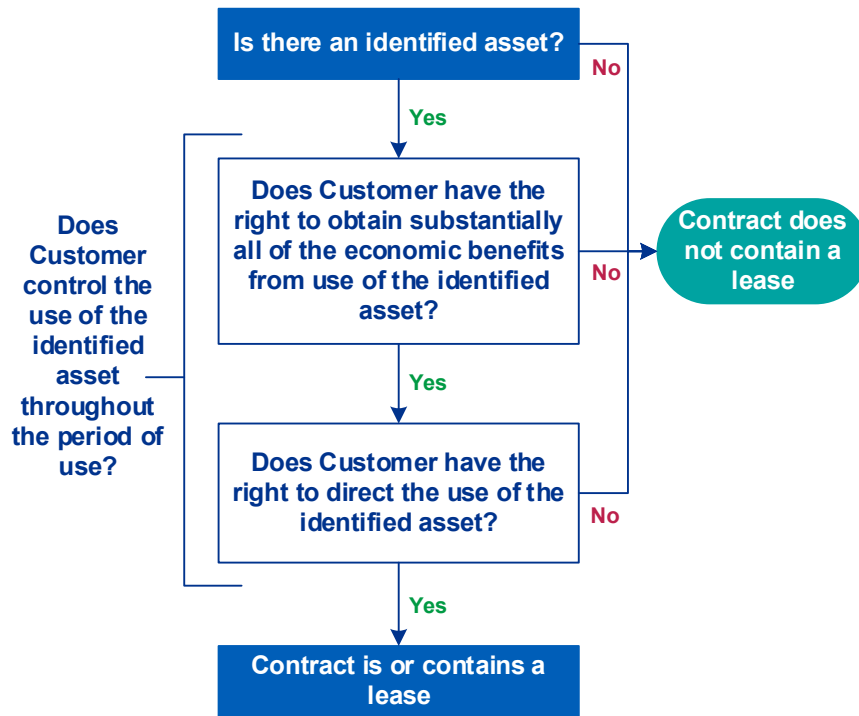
Is there an identified asset?

No

Yes

Does Customer control the use of the identified asset throughout the period of use?

Does Customer have the right to obtain substantially all of the economic benefits from use of the identified asset?

No

Contract does not contain a lease

Yes

Does Customer have the right to direct the use of the identified asset?

No

Yes

Contract is or contains a lease